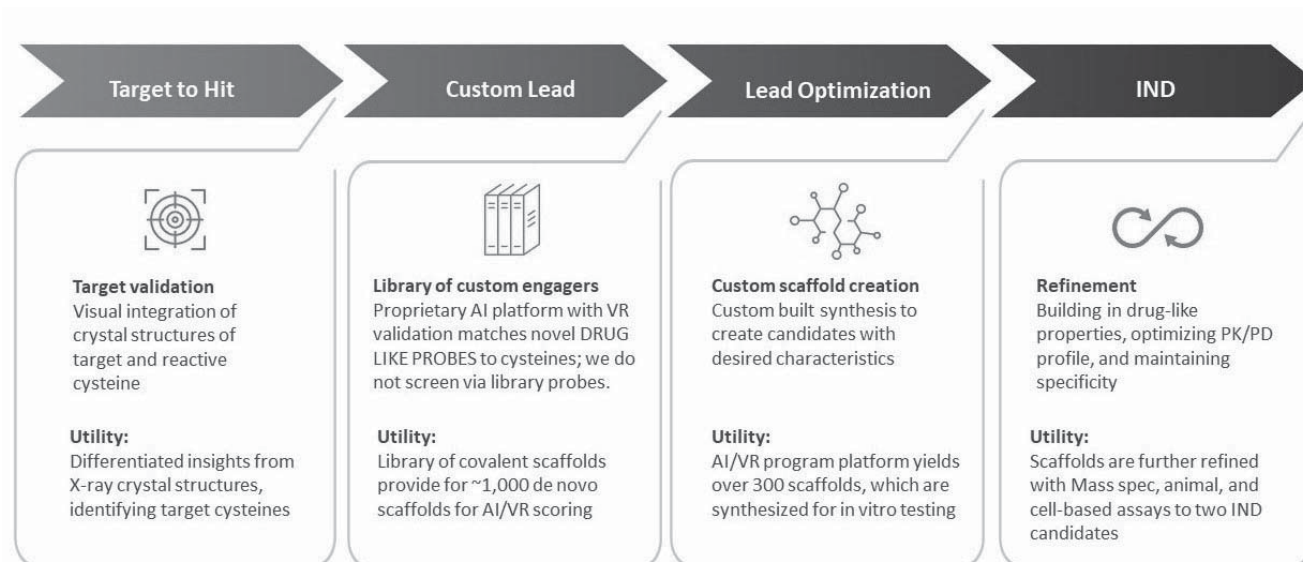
Target to Hit

Custom Lead

Lead Optimization

IND

Target validation
Visual integration of crystal structures of target and reactive cysteine

Utility:
Differentiated insights from X-ray crystal structures, identifying target cysteines

Library of custom engagers
Proprietary AI platform with VR validation matches novel DRUG LIKE PROBES to cysteines; we do not screen via library probes.

Utility:
Library of covalent scaffolds provide for ~1,000 de novo scaffolds for AI/VR scoring

Custom scaffold creation
Custom built synthesis to create candidates with desired characteristics

Utility:
AI/VR program platform yields over 300 scaffolds, which are synthesized for in vitro testing

Refinement
Building in drug-like properties, optimizing PK/PD profile, and maintaining specificity

Utility:
Scaffolds are further refined with Mass spec, animal, and cell-based assays to two IND candidates